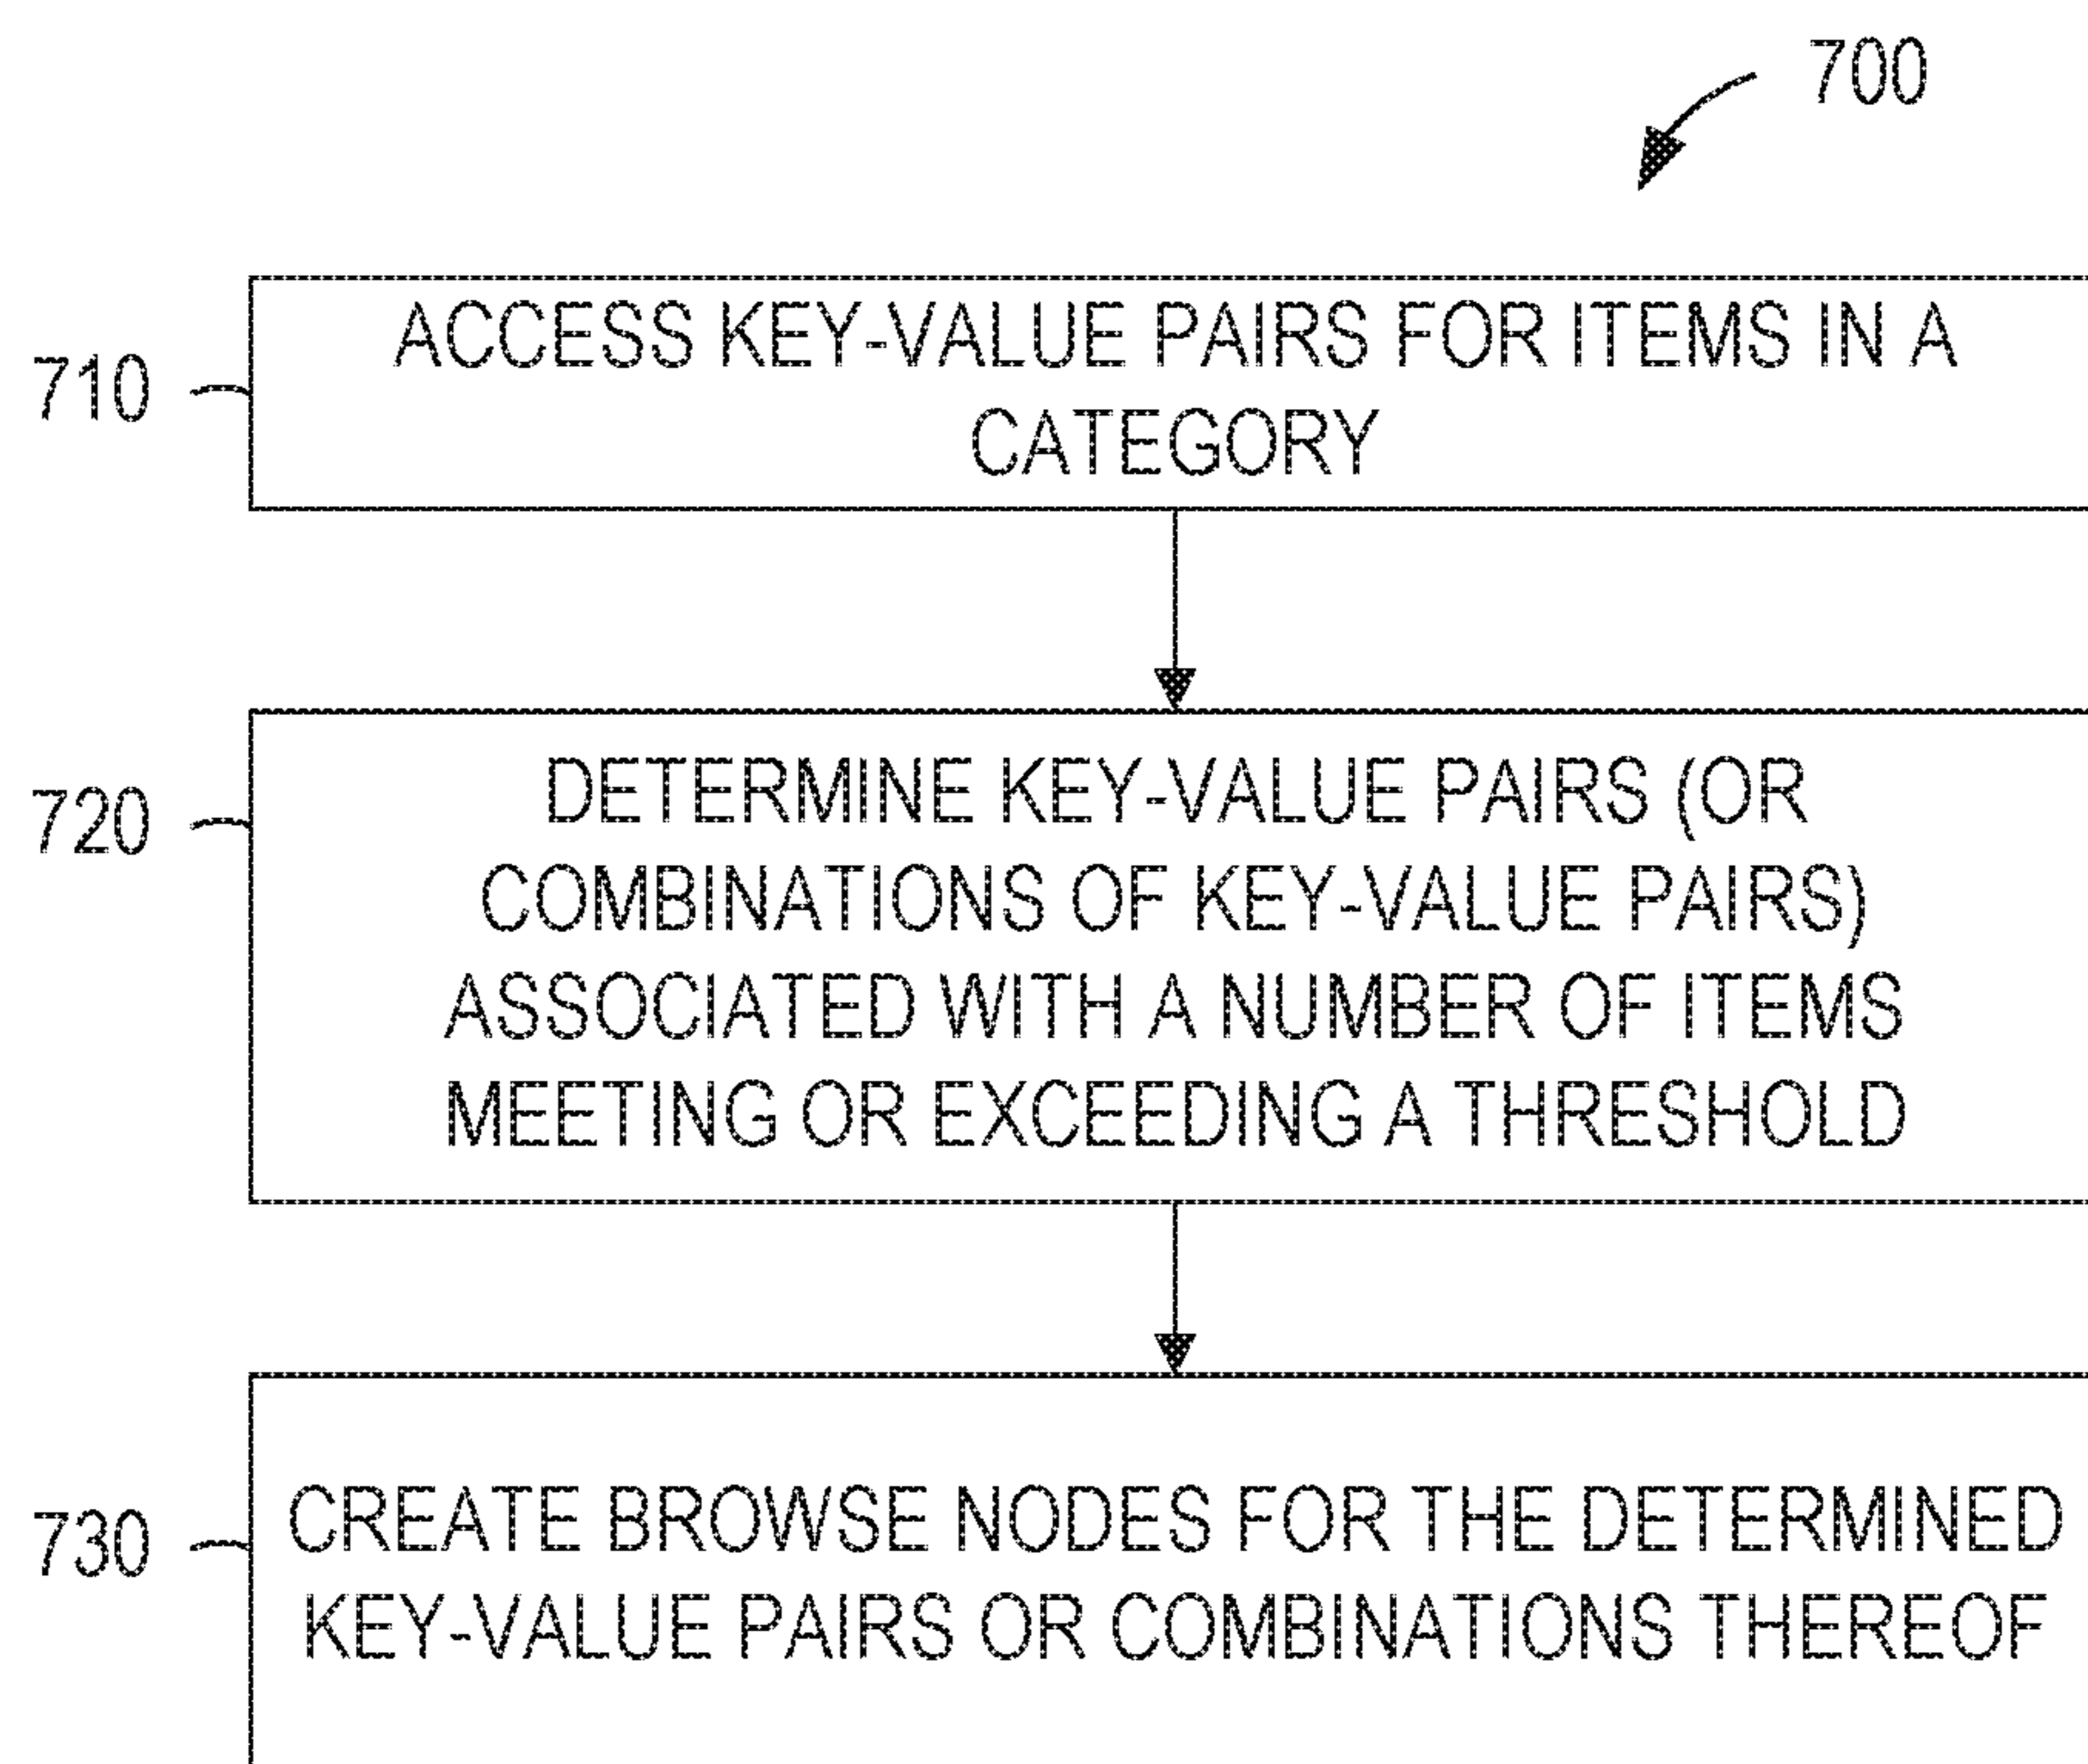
700

710

ACCESS KEY-VALUE PAIRS FOR ITEMS IN A CATEGORY

720

DETERMINE KEY-VALUE PAIRS (OR COMBINATIONS OF KEY-VALUE PAIRS) ASSOCIATED WITH A NUMBER OF ITEMS MEETING OR EXCEEDING A THRESHOLD

730

CREATE BROWSE NODES FOR THE DETERMINED KEY-VALUE PAIRS OR COMBINATIONS THEREOF